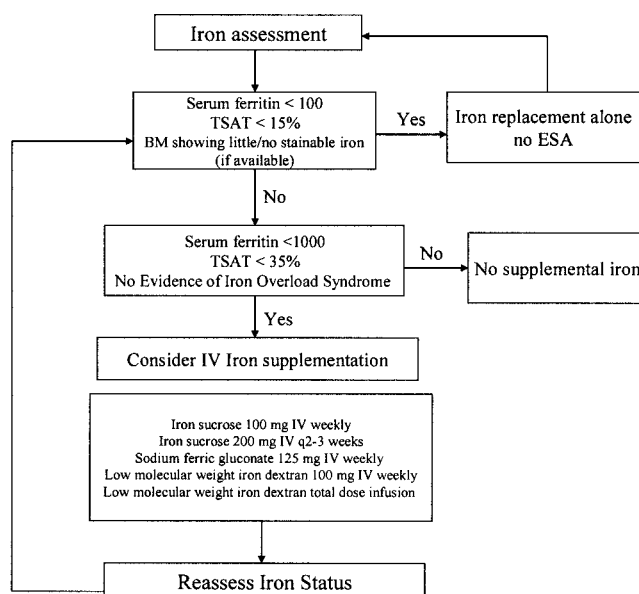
Iron assessment

Serum ferritin < 100
TSAT < 15%
BM showing little/no stainable iron (if available)

Yes

Iron replacement alone no ESA

No

Serum ferritin <1000
TSAT < 35%
No Evidence of Iron Overload Syndrome

No

No supplemental iron

Yes

Consider IV Iron supplementation

Iron sucrose 100 mg IV weekly
Iron sucrose 200 mg IV q2-3 weeks
Sodium ferric gluconate 125 mg IV weekly
Low molecular weight iron dextran 100 mg IV weekly
Low molecular weight iron dextran total dose infusion

Reassess Iron Status